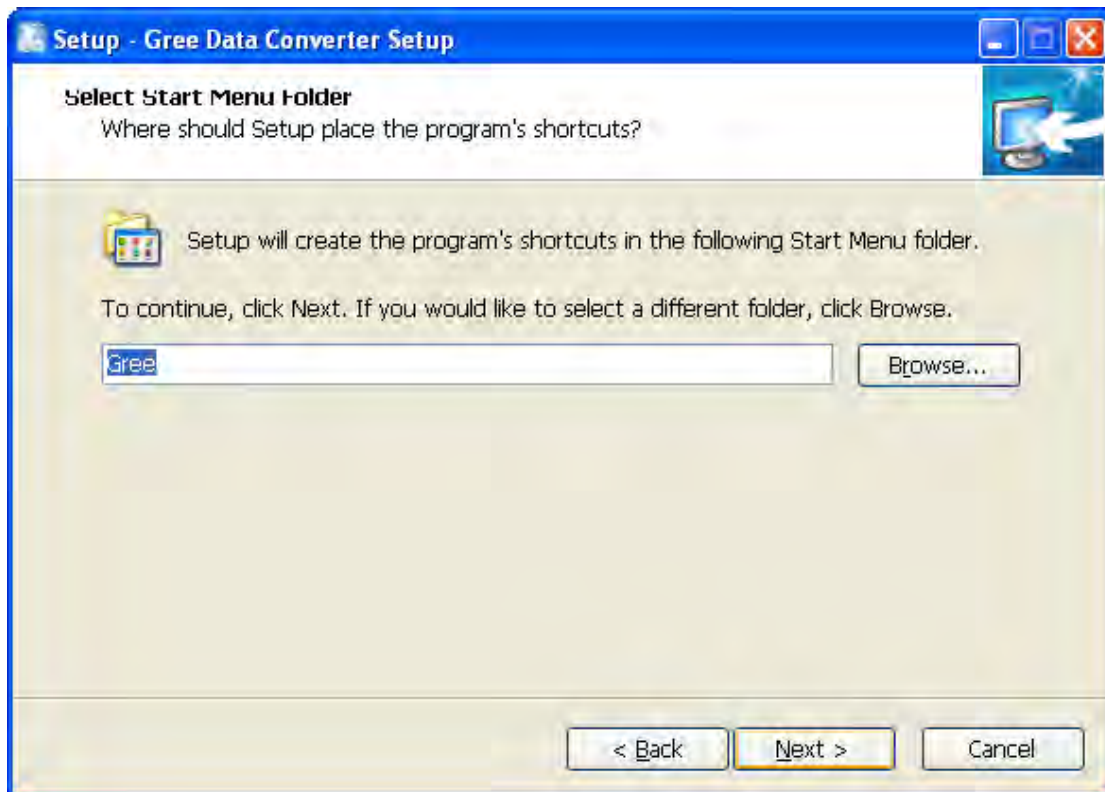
Setup - Gree Data Converter Setup

Select Start Menu Folder
Where should Setup place the program's shortcuts?

Setup will create the program's shortcuts in the following Start Menu folder.

To continue, click Next. If you would like to select a different folder, click Browse.

Gree

Browse...

< Back

Next >

Cancel